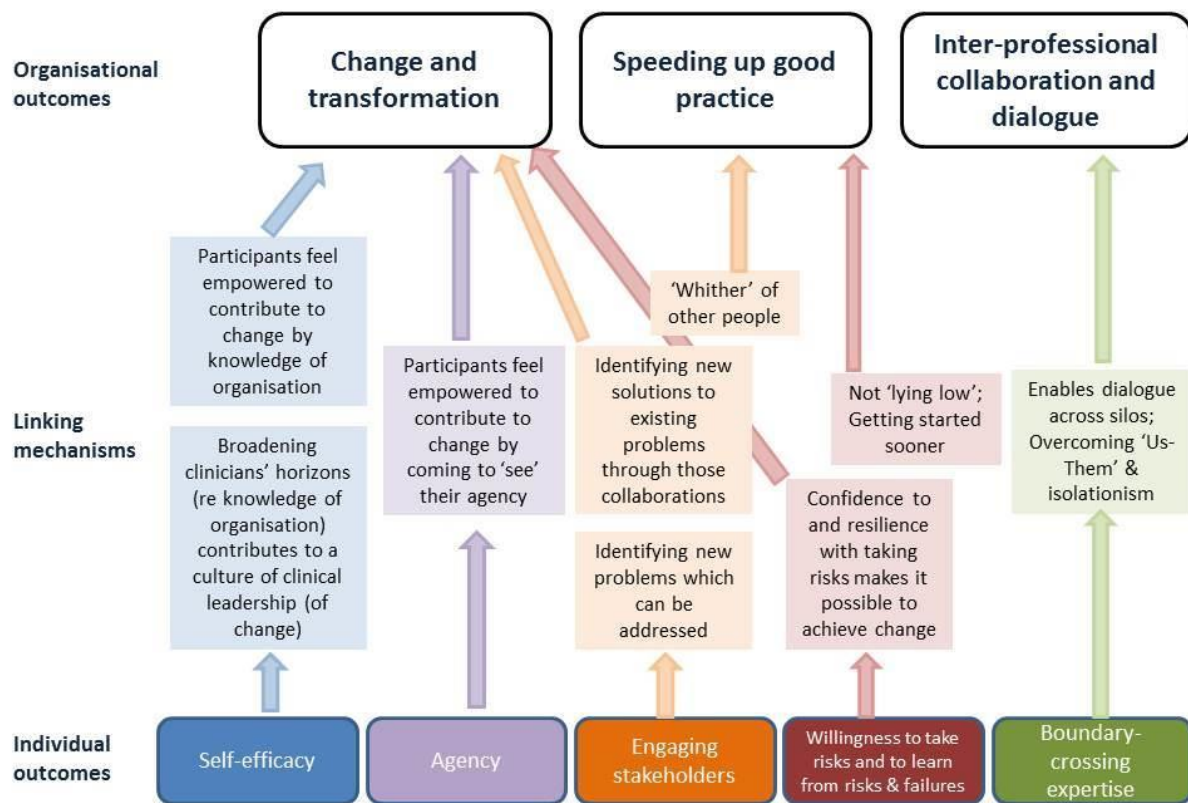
Organisational outcomes

Change and transformation

Speeding up good practice

Inter-professional collaboration and dialogue

Participants feel empowered to contribute to change by knowledge of organisation

'Whither' of other people

Linking mechanisms

Broadening clinicians' horizons (re knowledge of organisation) contributes to a culture of clinical leadership (of change)

Participants feel empowered to contribute to change by coming to 'see' their agency

Identifying new solutions to existing problems through those collaborations

Identifying new problems which can be addressed

Not 'lying low'; Getting started sooner

Confidence to and resilience with taking risks makes it possible to achieve change

Enables dialogue across silos; Overcoming 'Us-Them' & isolationism

Individual outcomes

Self-efficacy

Agency

Engaging stakeholders

Willingness to take risks and to learn from risks & failures

Boundary-crossing expertise